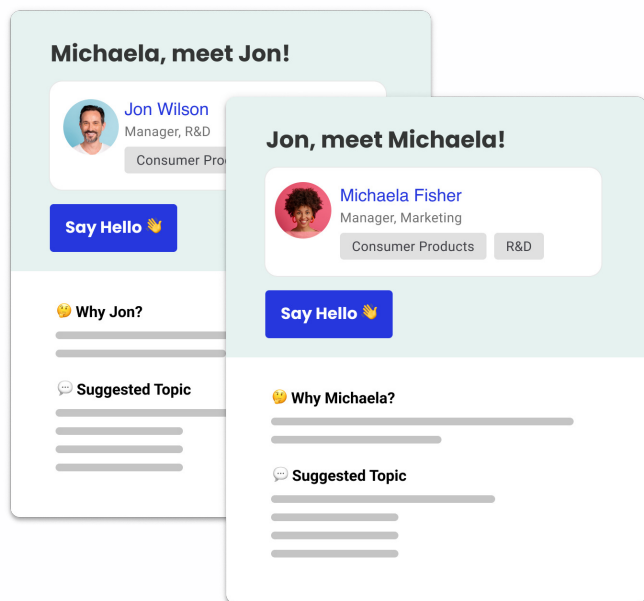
Michaela, meet Jon!

Jon Wilson
Manager, R&D
Consumer Produ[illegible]

Say Hello 👋

🤔 Why Jon?

💬 Suggested Topic

Jon, meet Michaela!

Michaela Fisher
Manager, Marketing
Consumer Products
R&D

Say Hello 👋

🤔 Why Michaela?

💬 Suggested Topic